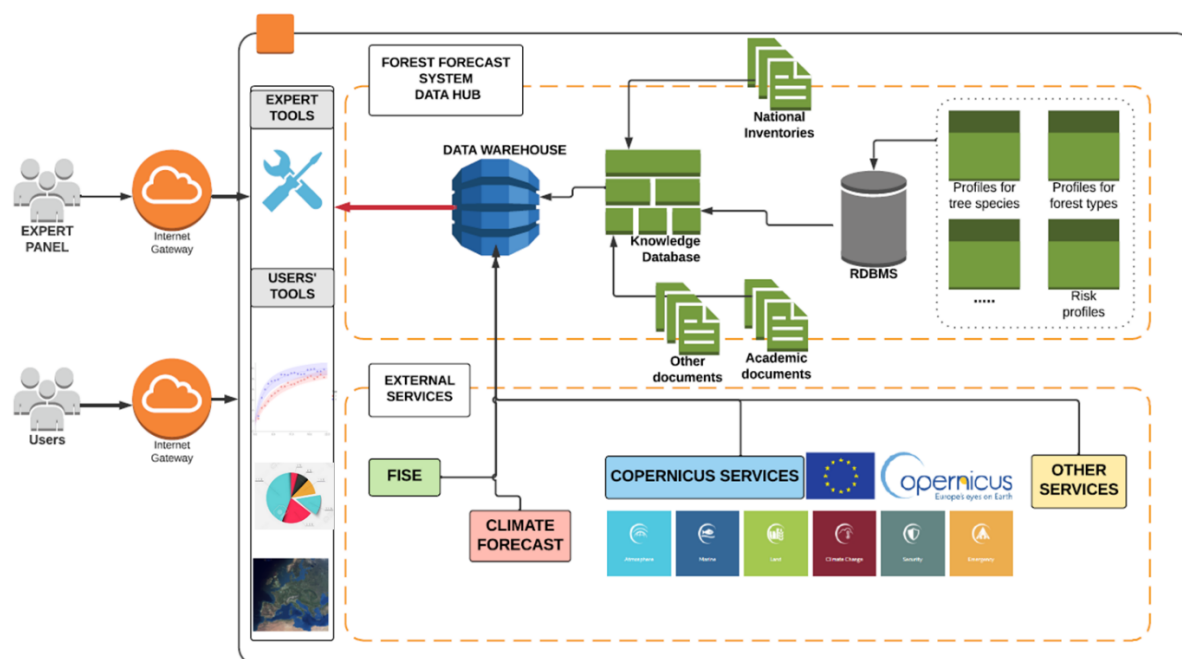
EXPERT PANEL

Internet Gateway

Users

Internet Gateway

EXPERT TOOLS

USERS' TOOLS

FOREST FORECAST SYSTEM DATA HUB

DATA WAREHOUSE

National Inventories

Knowledge Database

RDBMS

Profiles for tree species

Profiles for forest types

.....

Risk profiles

Other documents

Academic documents

EXTERNAL SERVICES

FISE

CLIMATE FORECAST

COPERNICUS SERVICES

opernicus
Europe's eyes on Earth

OTHER SERVICES

Atmosphere

Marine

Land

Climate Change

Security

Emergency